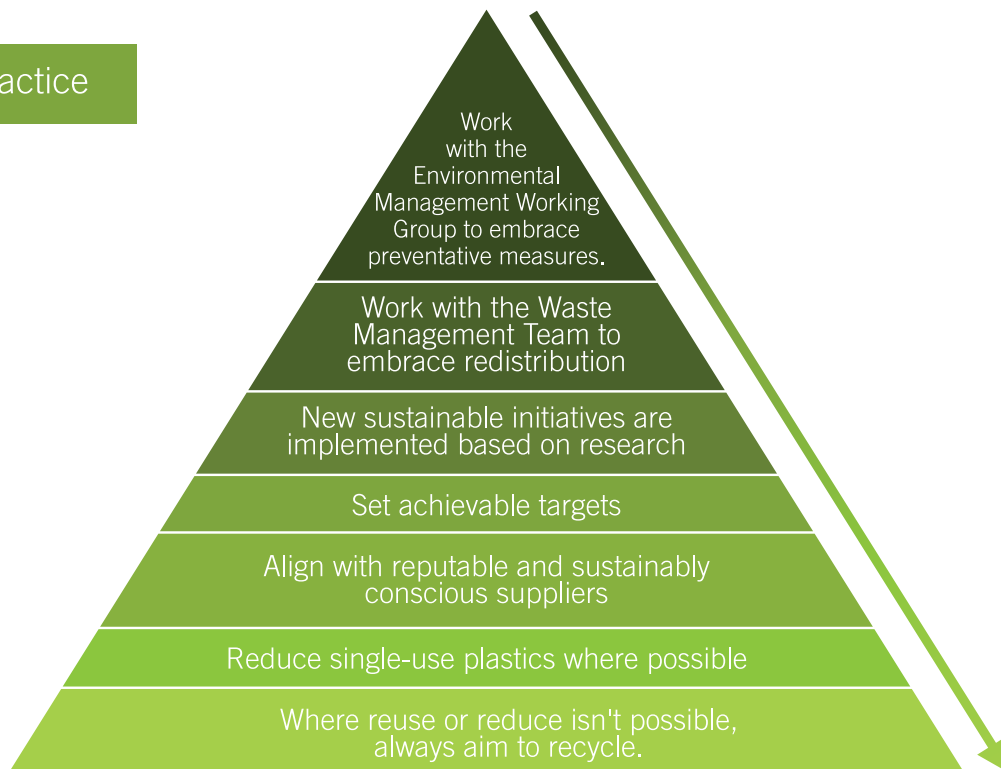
actice

Work with the Environmental Management Working Group to embrace preventative measures.

Work with the Waste Management Team to embrace redistribution

New sustainable initiatives are implemented based on research

Set achievable targets

Align with reputable and sustainably conscious suppliers

Reduce single-use plastics where possible

Where reuse or reduce isn't possible, always aim to recycle.